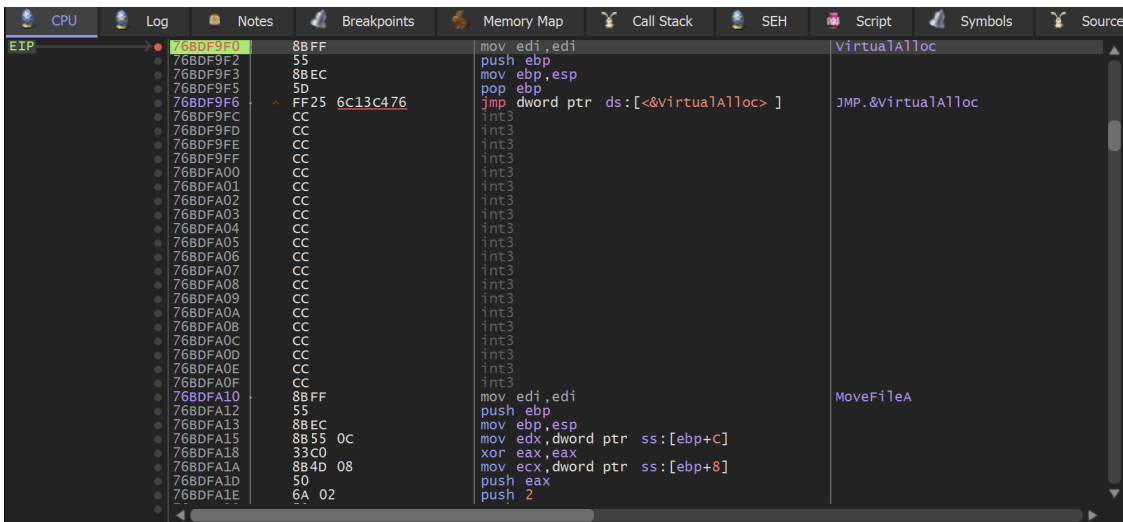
CPU Log Notes Breakpoints Memory Map Call Stack SEH Script Symbols Source

EIP

| | | | |
|---|---|---|---|
| 76BDF9F0 | 8BFF | mov edi,edi | VirtualAlloc |
| 76BDF9F2 | 55 | push ebp | |
| 76BDF9F3 | 8BEC | mov ebp,esp | |
| 76BDF9F5 | 5D | pop ebp | |
| 76BDF9F6 | FF25 6C13C476 | jmp dword ptr ds:[<&VirtualAlloc> ] | JMP.&VirtualAlloc |
| 76BDF9FC | CC | int3 | |
| 76BDF9FD | CC | int3 | |
| 76BDF9FE | CC | int3 | |
| 76BDF9FF | CC | int3 | |
| 76BDFA00 | CC | int3 | |
| 76BDFA01 | CC | int3 | |
| 76BDFA02 | CC | int3 | |
| 76BDFA03 | CC | int3 | |
| 76BDFA04 | CC | int3 | |
| 76BDFA05 | CC | int3 | |
| 76BDFA06 | CC | int3 | |
| 76BDFA07 | CC | int3 | |
| 76BDFA08 | CC | int3 | |
| 76BDFA09 | CC | int3 | |
| 76BDFA0A | CC | int3 | |
| 76BDFA0B | CC | int3 | |
| 76BDFA0C | CC | int3 | |
| 76BDFA0D | CC | int3 | |
| 76BDFA0E | CC | int3 | |
| 76BDFA0F | CC | int3 | |
| 76BDFA10 | 8BFF | mov edi,edi | MoveFileA |
| 76BDFA12 | 55 | push ebp | |
| 76BDFA13 | 8BEC | mov ebp,esp | |
| 76BDFA15 | 8B55 0C | mov edx,dword ptr ss:[ebp+C] | |
| 76BDFA18 | 33C0 | xor eax,eax | |
| 76BDFA1A | 8B4D 08 | mov ecx,dword ptr ss:[ebp+8] | |
| 76BDFA1D | 50 | push eax | |
| 76BDFA1E | 6A 02 | push 2 | |